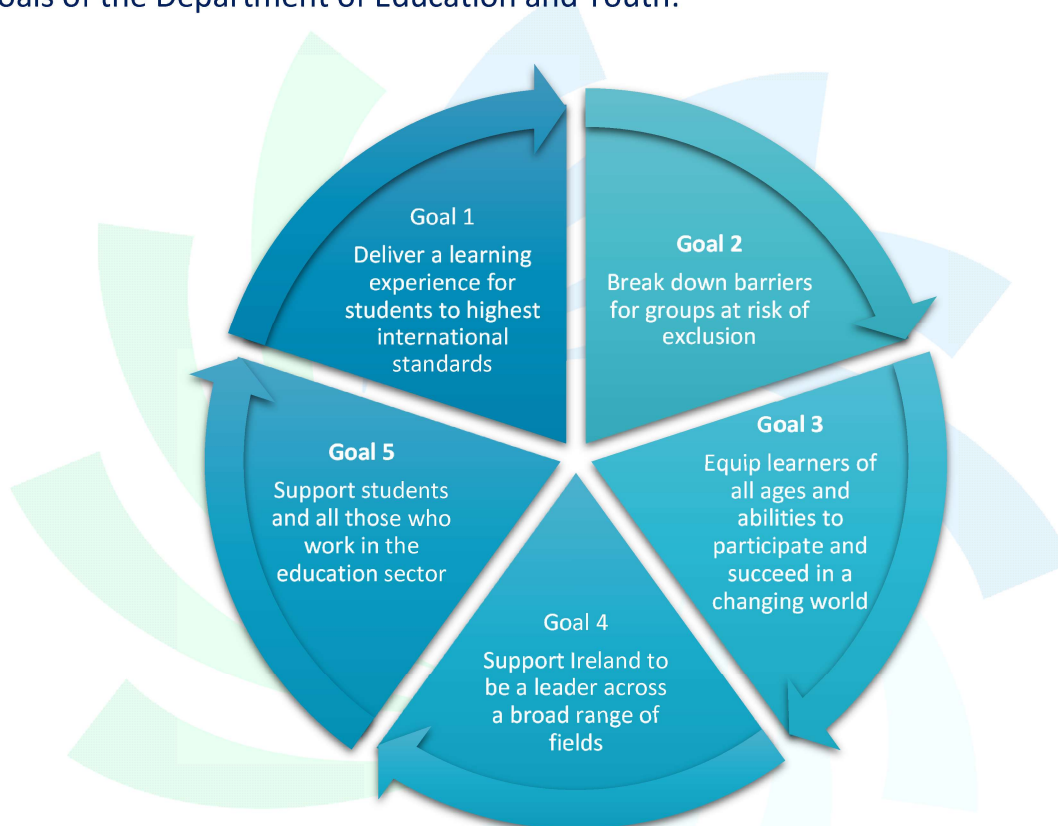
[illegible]oals of the Department of Education and Youth:

Goal 1
Deliver a learning experience for students to highest international standards

Goal 2
Break down barriers for groups at risk of exclusion

Goal 3
Equip learners of all ages and abilities to participate and succeed in a changing world

Goal 4
Support Ireland to be a leader across a broad range of fields

Goal 5
Support students and all those who work in the education sector